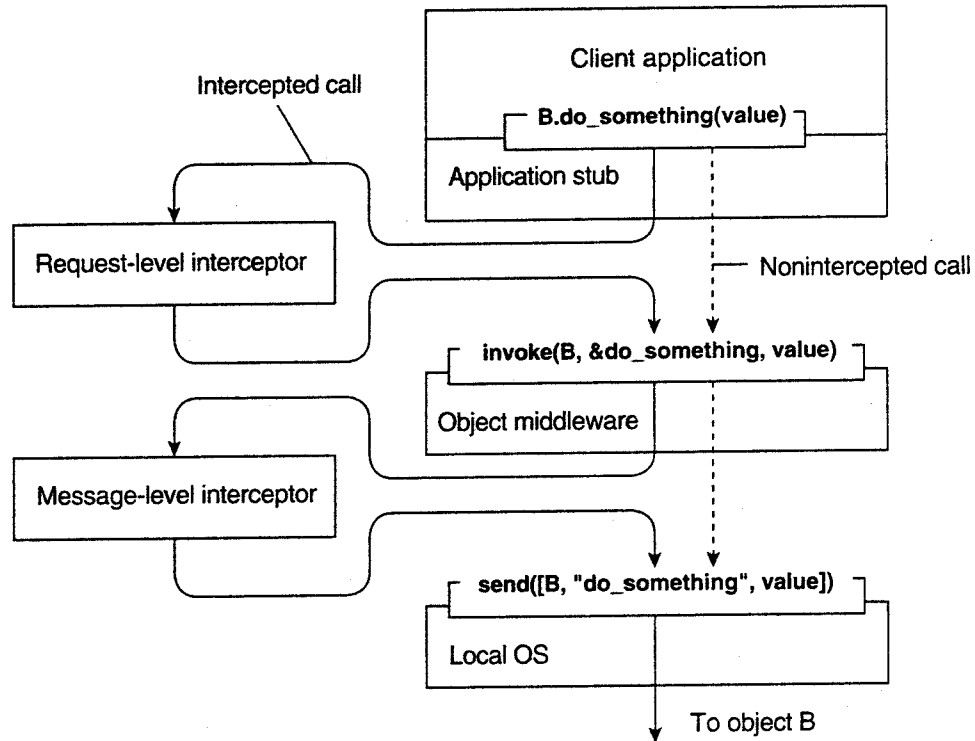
Client application

Intercepted call

B.do_something(value)

Application stub

Request-level interceptor

Nonintercepted call

invoke(B, &do_something, value)

Object middleware

Message-level interceptor

send([B, "do_something", value])

Local OS

To object B